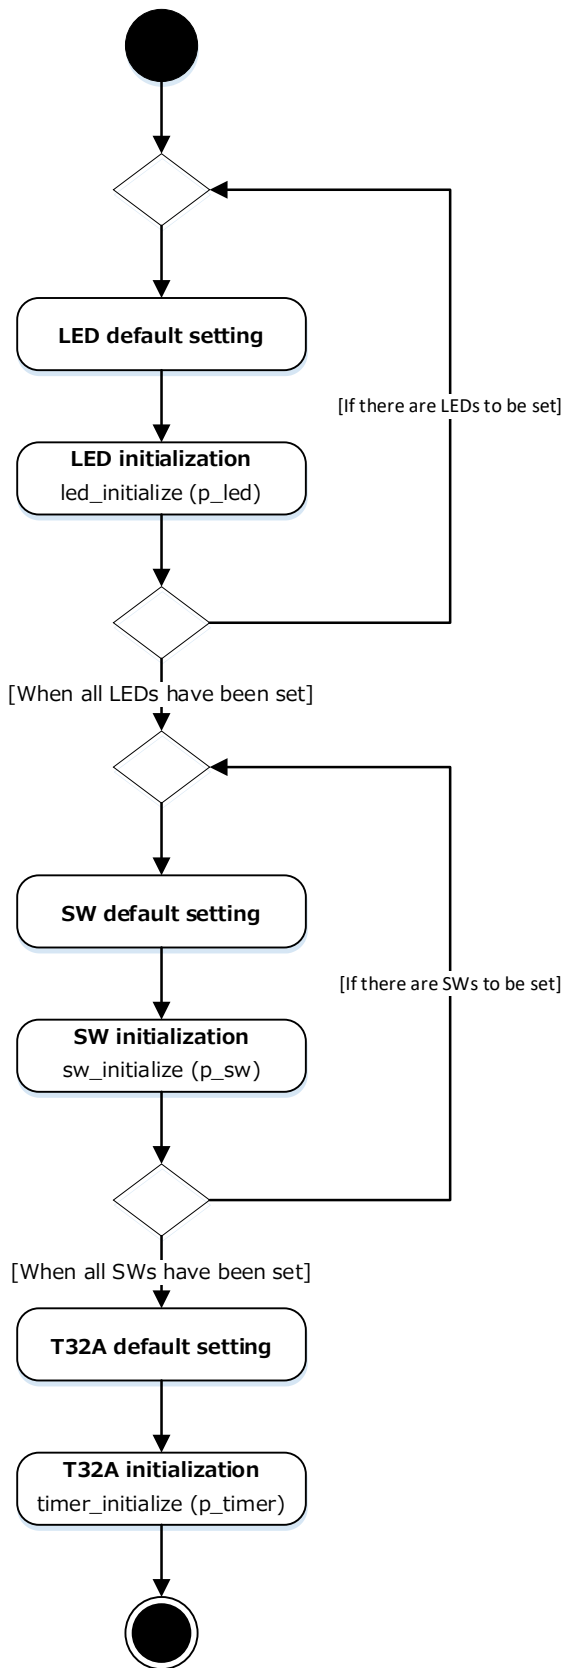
LED default setting

[If there are LEDs to be set]

LED initialization
led_initialize (p_led)

[When all LEDs have been set]

SW default setting

[If there are SWs to be set]

SW initialization
sw_initialize (p_sw)

[When all SWs have been set]

T32A default setting

T32A initialization
timer_initialize (p_timer)